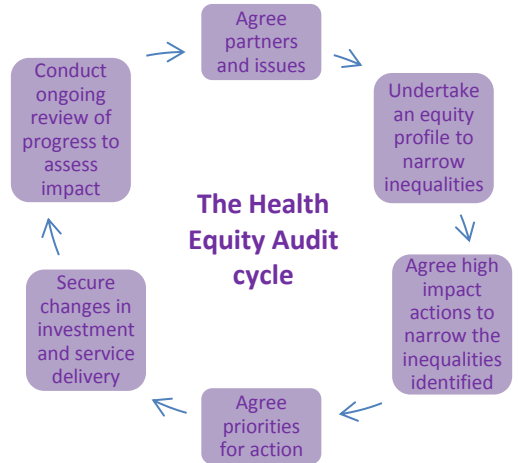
The Health Equity Audit cycle

Agree partners and issues

Undertake an equity profile to narrow inequalities

Agree high impact actions to narrow the inequalities identified

Agree priorities for action

Secure changes in investment and service delivery

Conduct ongoing review of progress to assess impact